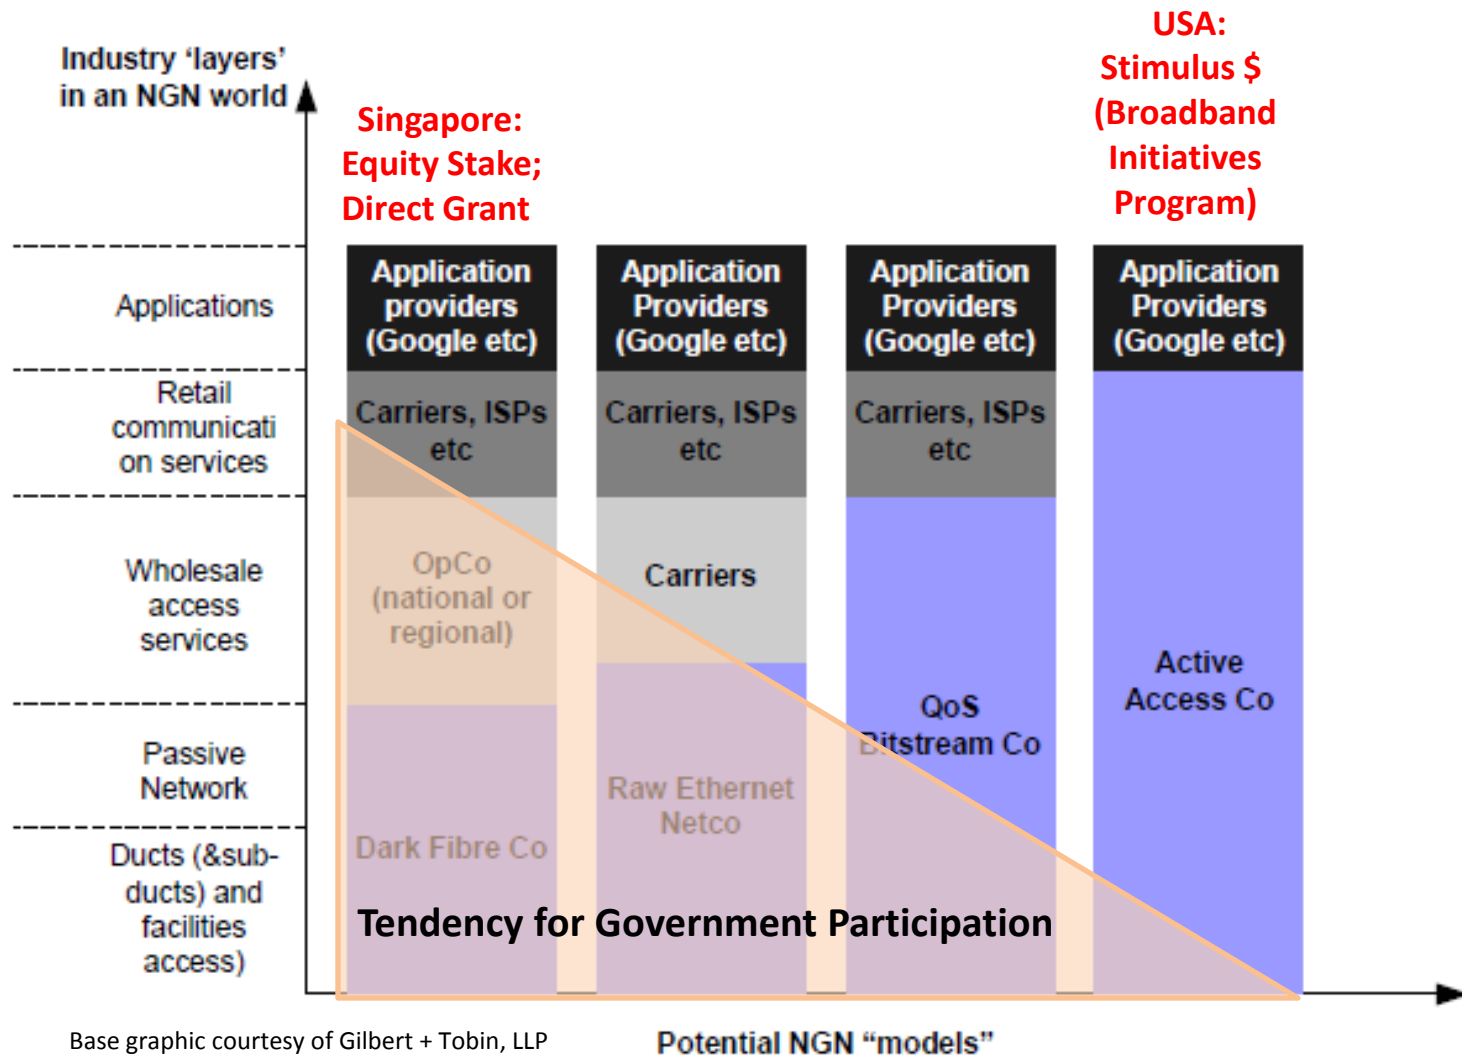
Industry 'layers' in an NGN world

Singapore: Equity Stake; Direct Grant

USA: Stimulus $ (Broadband Initiatives Program)

Applications

Retail communications services

Wholesale access services

Passive Network

Ducts (&sub-ducts) and facilities access)

Application providers (Google etc)

Carriers, ISPs etc

OpCo (national or regional)

Dark Fibre Co

Application Providers (Google etc)

Carriers, ISPs etc

Carriers

Raw Ethernet Netco

Application Providers (Google etc)

Carriers, ISPs etc

QoS Bitstream Co

Application Providers (Google etc)

Active Access Co

Tendency for Government Participation

Base graphic courtesy of Gilbert + Tobin, LLP

Potential NGN "models"